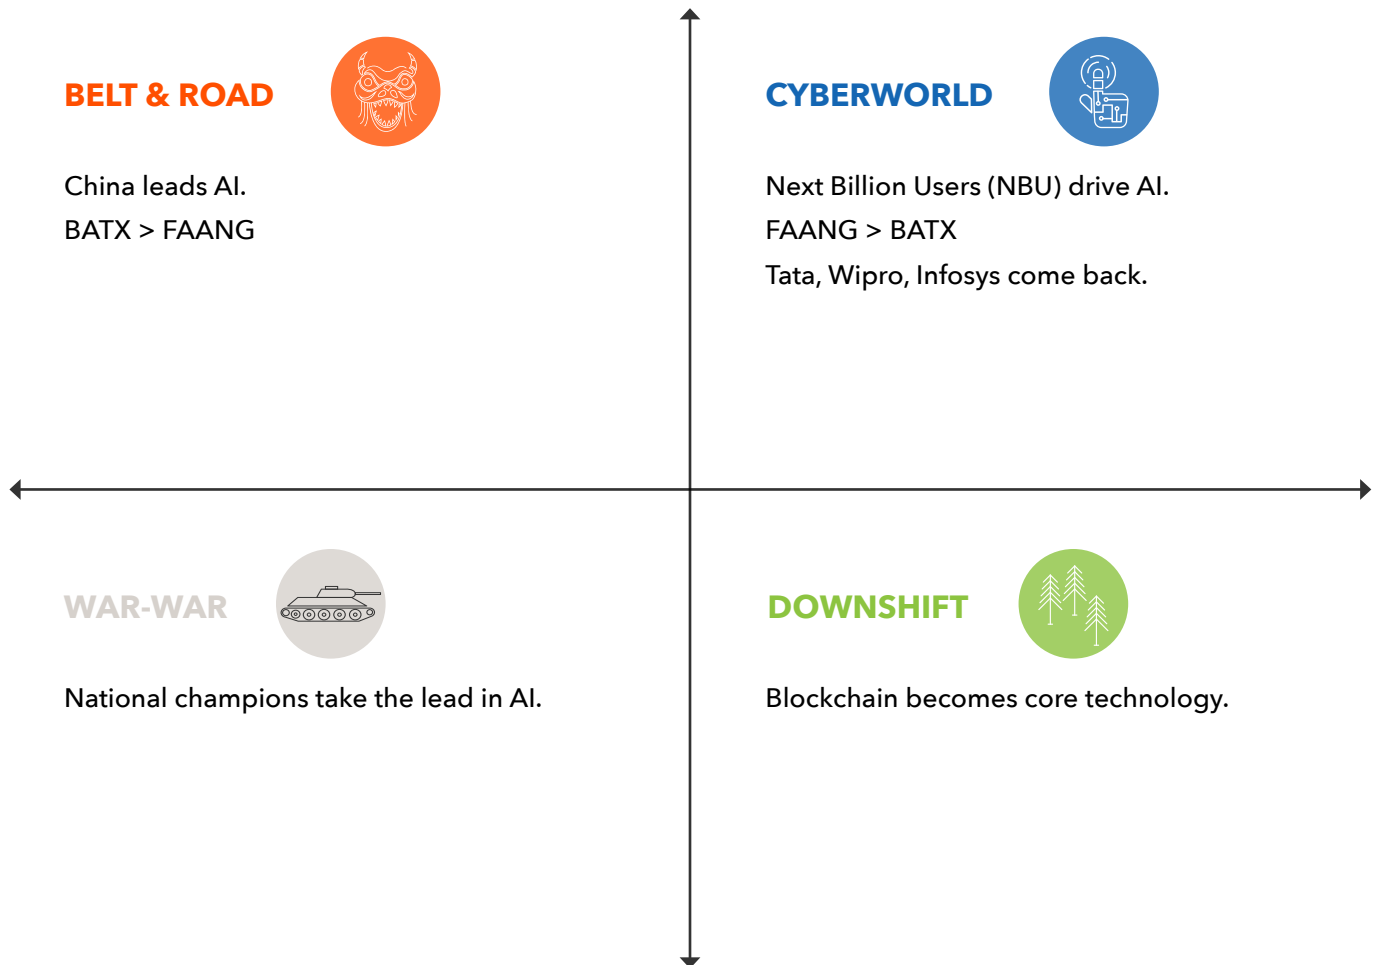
BELT & ROAD

China leads AI.

BATX > FAANG

CYBERWORLD

Next Billion Users (NBU) drive AI.

FAANG > BATX

Tata, Wipro, Infosys come back.

WAR-WAR

National champions take the lead in AI.

DOWNSHIFT

Blockchain becomes core technology.